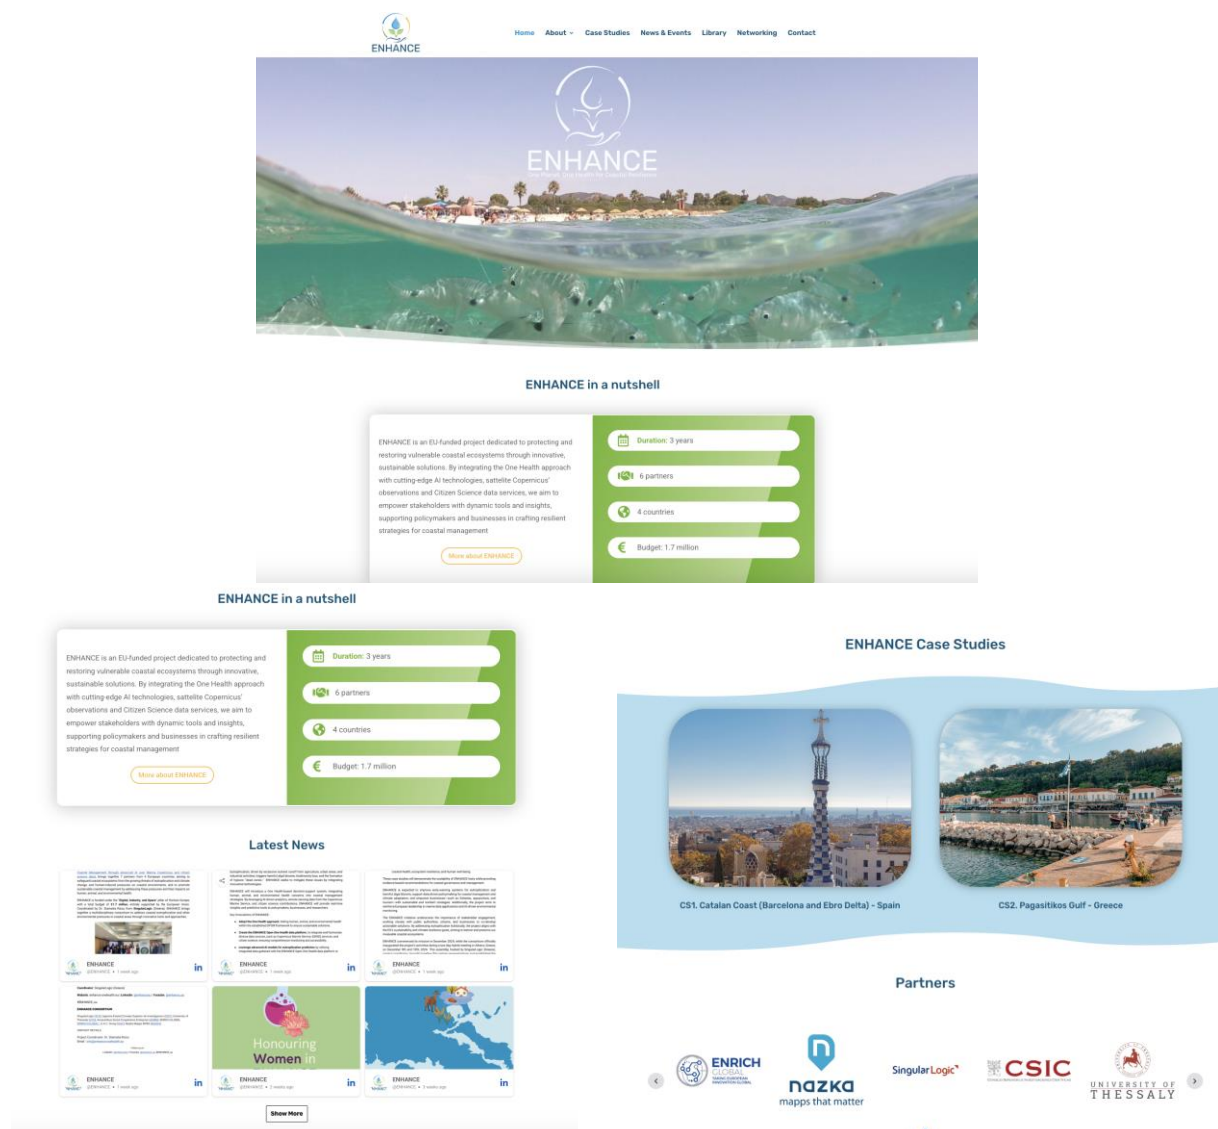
ENHANCE

Home About Case Studies News & Events Library Networking Contact

ENHANCE

ENHANCE in a nutshell

ENHANCE is an EU-funded project dedicated to protecting and restoring vulnerable coastal ecosystems through innovative, sustainable solutions. By integrating the One Health approach with cutting-edge AI technologies, sattelite Copernicus' observations and Citizen Science data services, we aim to empower stakeholders with dynamic tools and insights, supporting policymakers and businesses in crafting resilient strategies for coastal management

More about ENHANCE

Duration: 3 years

6 partners

4 countries

Budget: 1.7 million

ENHANCE in a nutshell

ENHANCE is an EU-funded project dedicated to protecting and restoring vulnerable coastal ecosystems through innovative, sustainable solutions. By integrating the One Health approach with cutting-edge AI technologies, sattelite Copernicus' observations and Citizen Science data services, we aim to empower stakeholders with dynamic tools and insights, supporting policymakers and businesses in crafting resilient strategies for coastal management

More about ENHANCE

Duration: 3 years

6 partners

4 countries

Budget: 1.7 million

ENHANCE Case Studies

CS1. Catalan Coast (Barcelona and Ebro Delta) - Spain

CS2. Pagasitikos Gulf - Greece

Latest News

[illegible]

ENHANCE in

ENHANCE in

ENHANCE in

ENHANCE in

Honouring Women

ENHANCE in

ENHANCE in

Show More

Partners

ENRICH GLOBAL

nazka mapps that matter

SingularLogic

CSIC

UNIVERSITY OF THESSALY